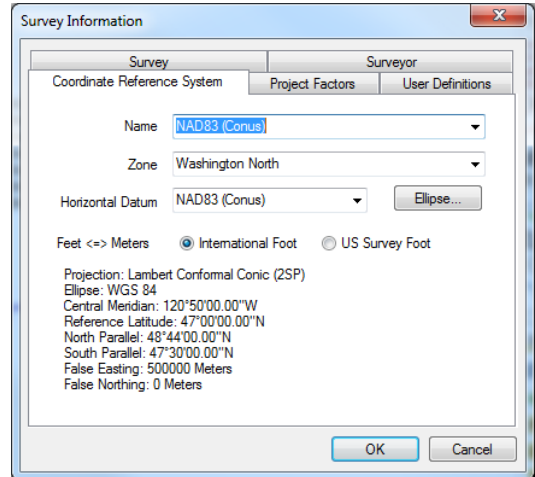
Survey Information

Survey
Surveyor
Coordinate Reference System
Project Factors
User Definitions

Name NAD83 (Conus)

Zone Washington North

Horizontal Datum NAD83 (Conus)
Ellipse...

Feet <=> Meters International Foot US Survey Foot

Projection: Lambert Conformal Conic (2SP)
Ellipse: WGS 84
Central Meridian: 120°50'00.00"W
Reference Latitude: 47°00'00.00"N
North Parallel: 48°44'00.00"N
South Parallel: 47°30'00.00"N
False Easting: 500000 Meters
False Northing: 0 Meters

OK
Cancel